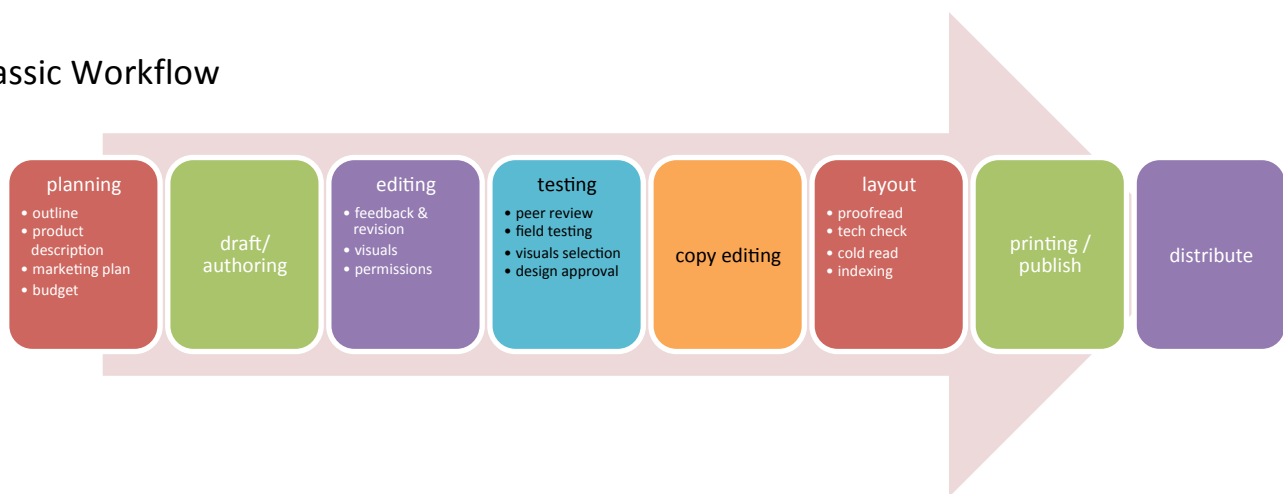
assic Workflow

planning
• outline
• product description
• marketing plan
• budget

draft/ authoring

editing
• feedback & revision
• visuals
• permissions

testing
• peer review
• field testing
• visuals selection
• design approval

copy editing

layout
• proofread
• tech check
• cold read
• indexing

printing / publish

distribute